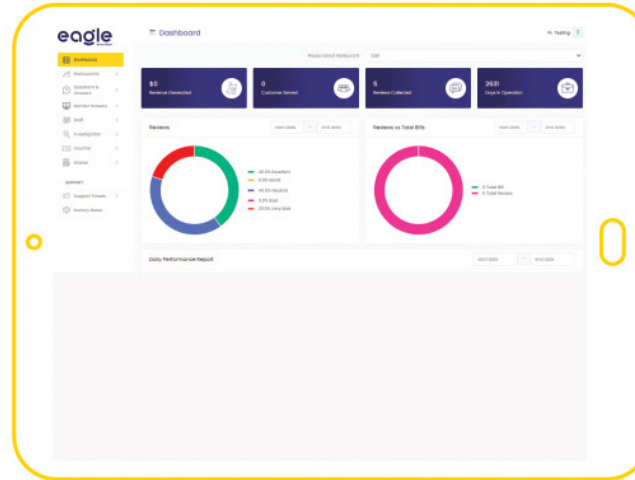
eagle

Dashboard

Restaurants

Questions & Answers

Monitor Screens

Staff

Investigation

Voucher

Stories

SUPPORT

Support Tickets

Factory Reset

Dashboard

Hi Testing

Please Select Restaurant

$0
Revenue Generated

0
Customer Served

5
Reviews Collected

2631
Days in Operation

Reviews

start date

end date

40.0% Excellent
0.0% Good
40.0% Neutral
0.0% Bad
20.0% Very Bad

Reviews vs Total Bills

start date

end date

0 Total Bill
5 Total Review

Daily Performance Report

start date

end date